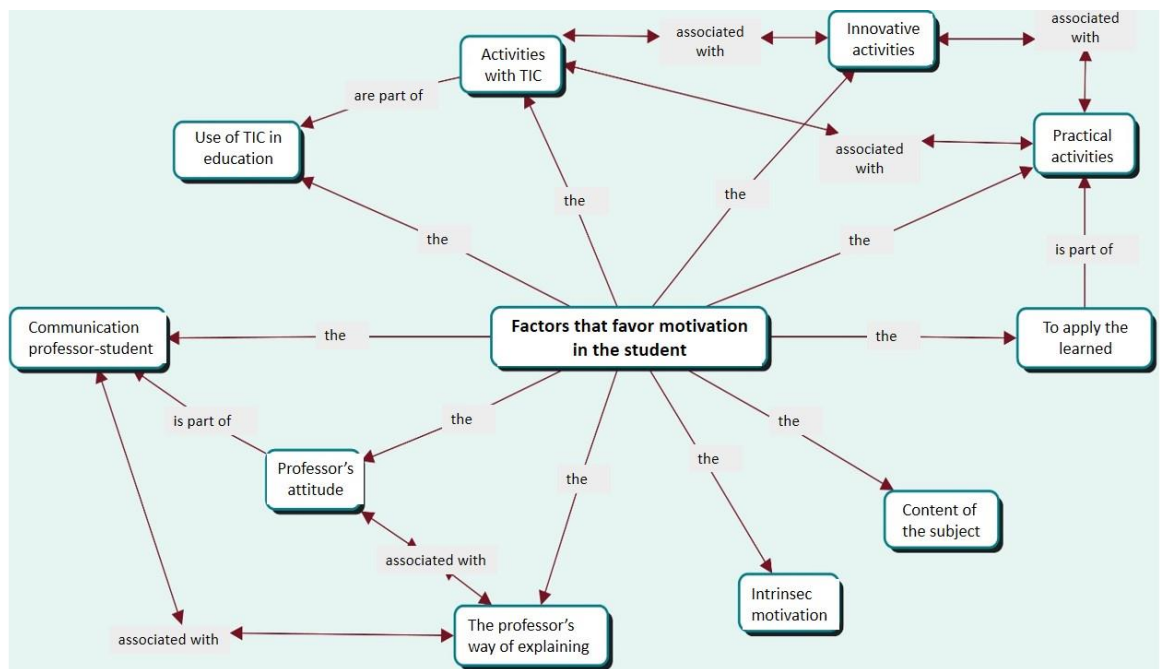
Activities with TIC

associated with

Innovative activities

associated with

are part of

Use of TIC in education

associated with

Practical activities

the

the

the

the

is part of

Communication professor-student

the

Factors that favor motivation in the student

the

To apply the learned

is part of

the

the

the

Professor's attitude

the

the

Content of the subject

associated with

Intrinsec motivation

associated with

The professor's way of explaining